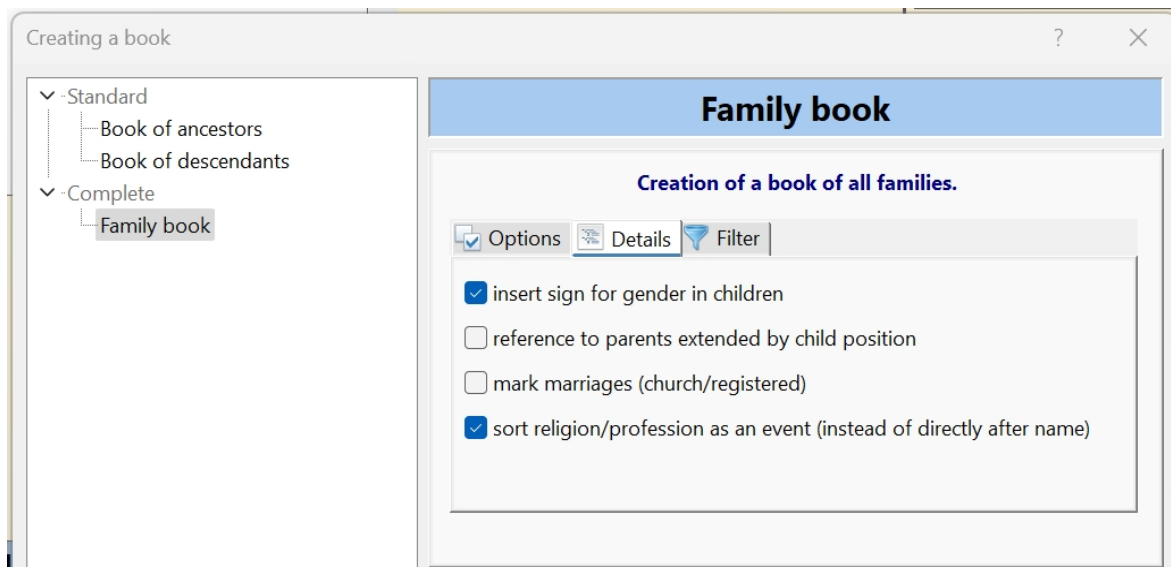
Creating a book

? ×

Standard
Book of ancestors
Book of descendants
Complete
Family book

Family book

Creation of a book of all families.

Options Details Filter

insert sign for gender in children

reference to parents extended by child position

mark marriages (church/registered)

sort religion/profession as an event (instead of directly after name)